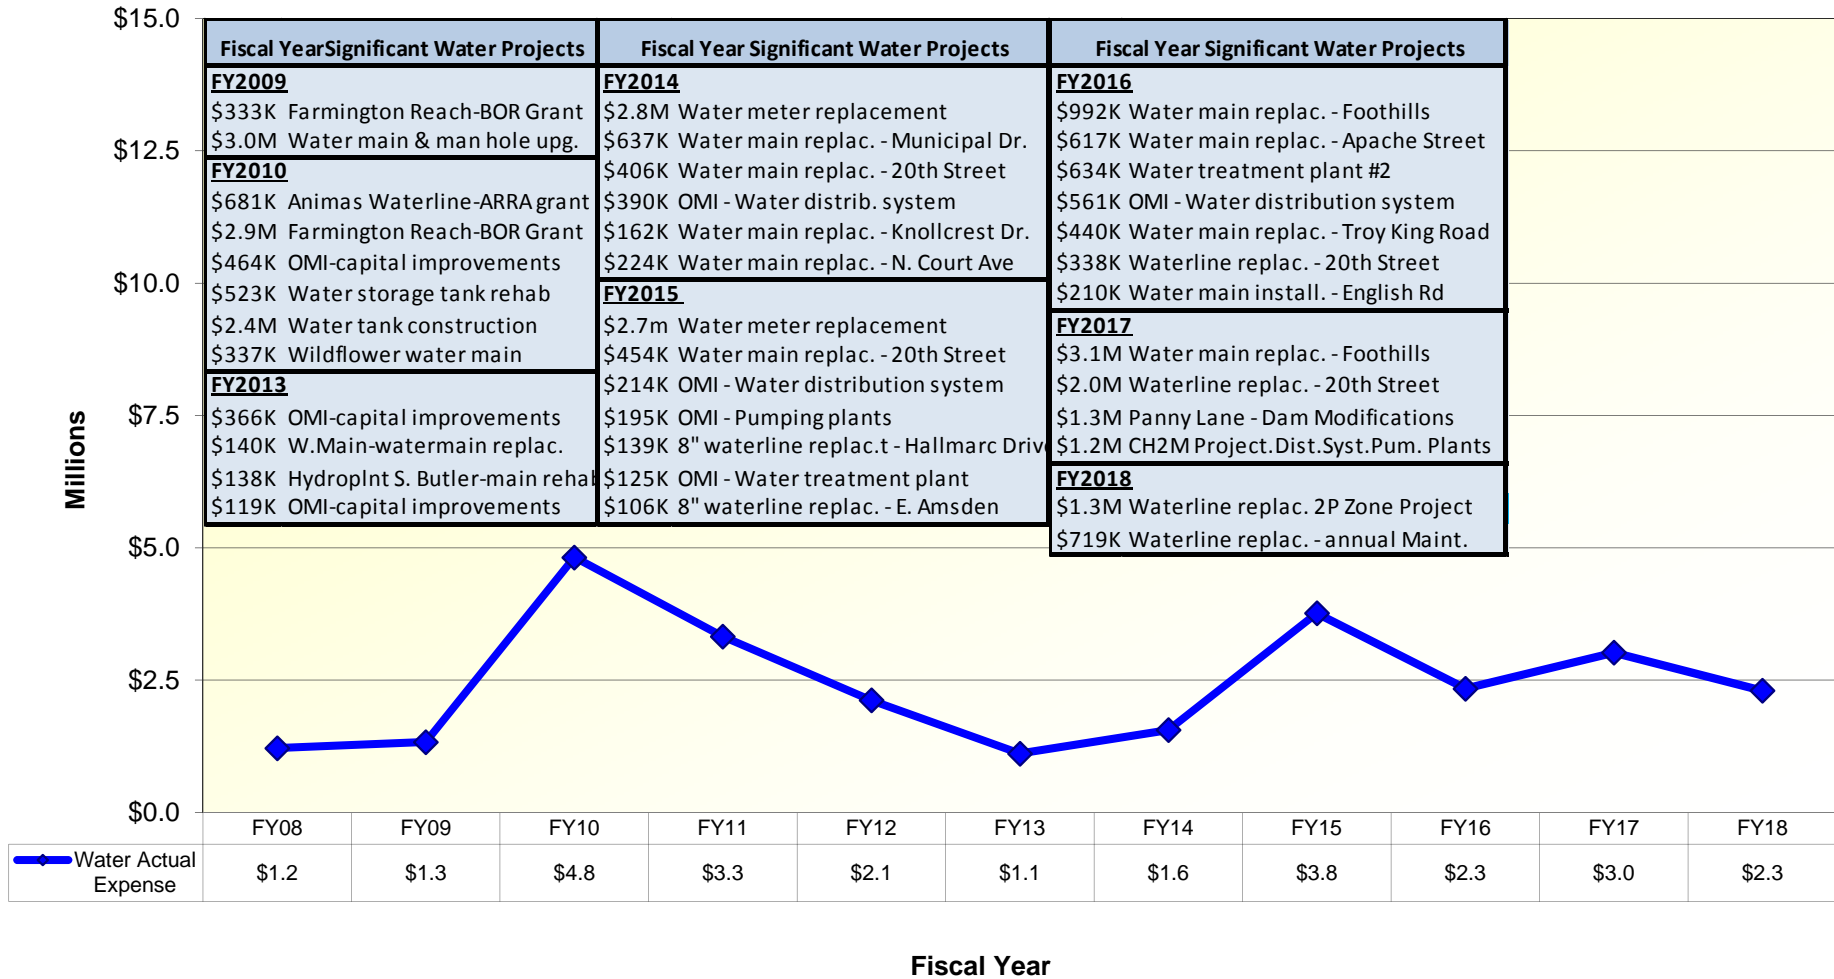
$15.0

$12.5

$10.0

$7.5

$5.0

$2.5

$0.0

Millions

Fiscal YearSignificant Water Projects
FY2009
\$333K Farmington Reach-BOR Grant
\$3.0M Water main & man hole upg.
FY2010
\$681K Animas Waterline-ARRA grant
\$2.9M Farmington Reach-BOR Grant
\$464K OMI-capital improvements
\$523K Water storage tank rehab
\$2.4M Water tank construction
\$337K Wildflower water main
FY2013
\$366K OMI-capital improvements
\$140K W.Main-watermain replac.
\$138K Hydroplnt S. Butler-main rehab
\$119K OMI-capital improvements

Fiscal Year Significant Water Projects
FY2014
\$2.8M Water meter replacement
\$637K Water main replac. - Municipal Dr.
\$406K Water main replac. - 20th Street
\$390K OMI - Water distrib. system
\$162K Water main replac. - Knollcrest Dr.
\$224K Water main replac. - N. Court Ave
FY2015
\$2.7m Water meter replacement
\$454K Water main replac. - 20th Street
\$214K OMI - Water distribution system
\$195K OMI - Pumping plants
\$139K 8" waterline replac.t - Hallmarc Drive
\$125K OMI - Water treatment plant
\$106K 8" waterline replac. - E. Amsden

Fiscal Year Significant Water Projects
FY2016
\$992K Water main replac. - Foothills
\$617K Water main replac. - Apache Street
\$634K Water treatment plant #2
\$561K OMI - Water distribution system
\$440K Water main replac. - Troy King Road
\$338K Waterline replac. - 20th Street
\$210K Water main install. - English Rd
FY2017
\$3.1M Water main replac. - Foothills
\$2.0M Waterline replac. - 20th Street
\$1.3M Panny Lane - Dam Modifications
\$1.2M CH2M Project.Dist.Syst.Pum. Plants
FY2018
\$1.3M Waterline replac. 2P Zone Project
\$719K Waterline replac. - annual Maint.

| | FY08 | FY09 | FY10 | FY11 | FY12 | FY13 | FY14 | FY15 | FY16 | FY17 | FY18 |
|---|---|---|---|---|---|---|---|---|---|---|---|
| Water Actual Expense | \$1.2 | \$1.3 | \$4.8 | \$3.3 | \$2.1 | \$1.1 | \$1.6 | \$3.8 | \$2.3 | \$3.0 | \$2.3 |

Fiscal Year